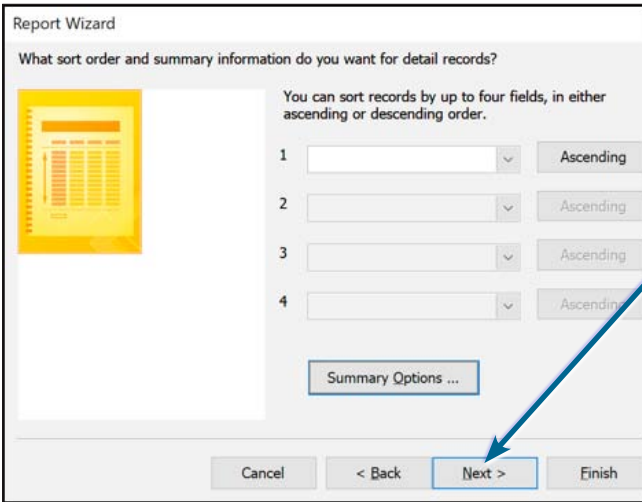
Report Wizard

What sort order and summary information do you want for detail records?

You can sort records by up to four fields, in either ascending or descending order.

1 Ascending

2 Ascending

3 Ascending

4 Ascending

Summary Options ...

Cancel

< Back

Next >

Finish